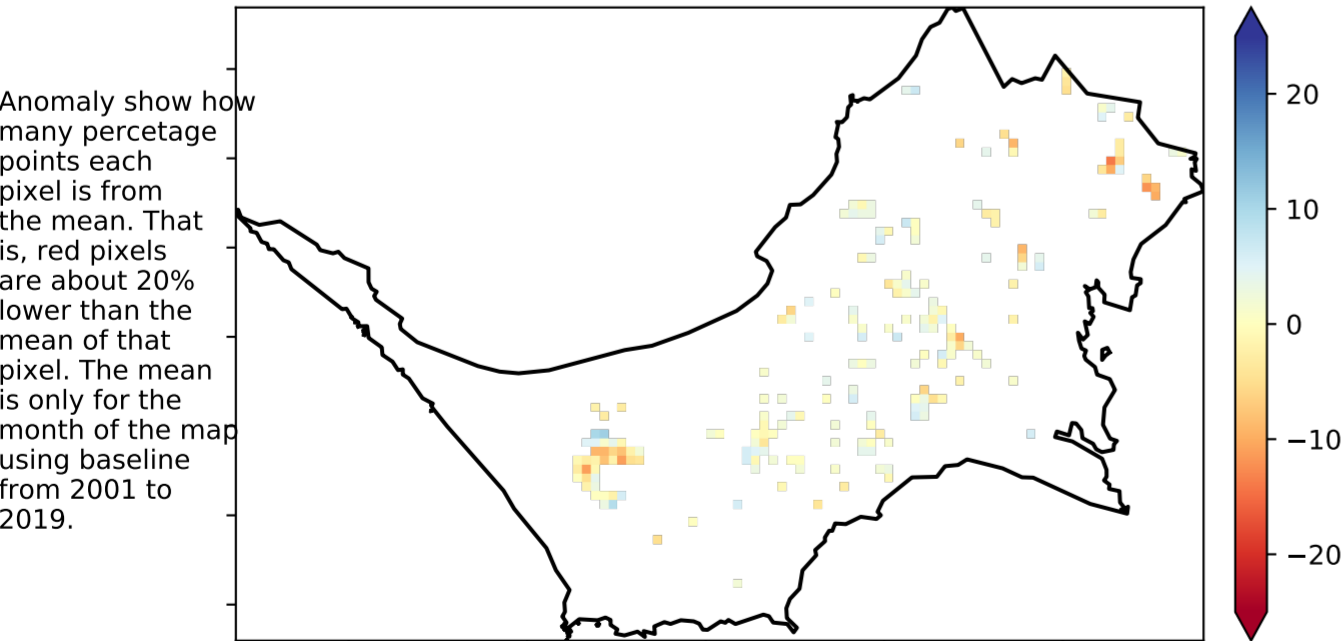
Anomaly show how many percetage points each pixel is from the mean. That is, red pixels are about 20% lower than the mean of that pixel. The mean is only for the month of the map using baseline from 2001 to 2019.

20
10
0
−10
−20